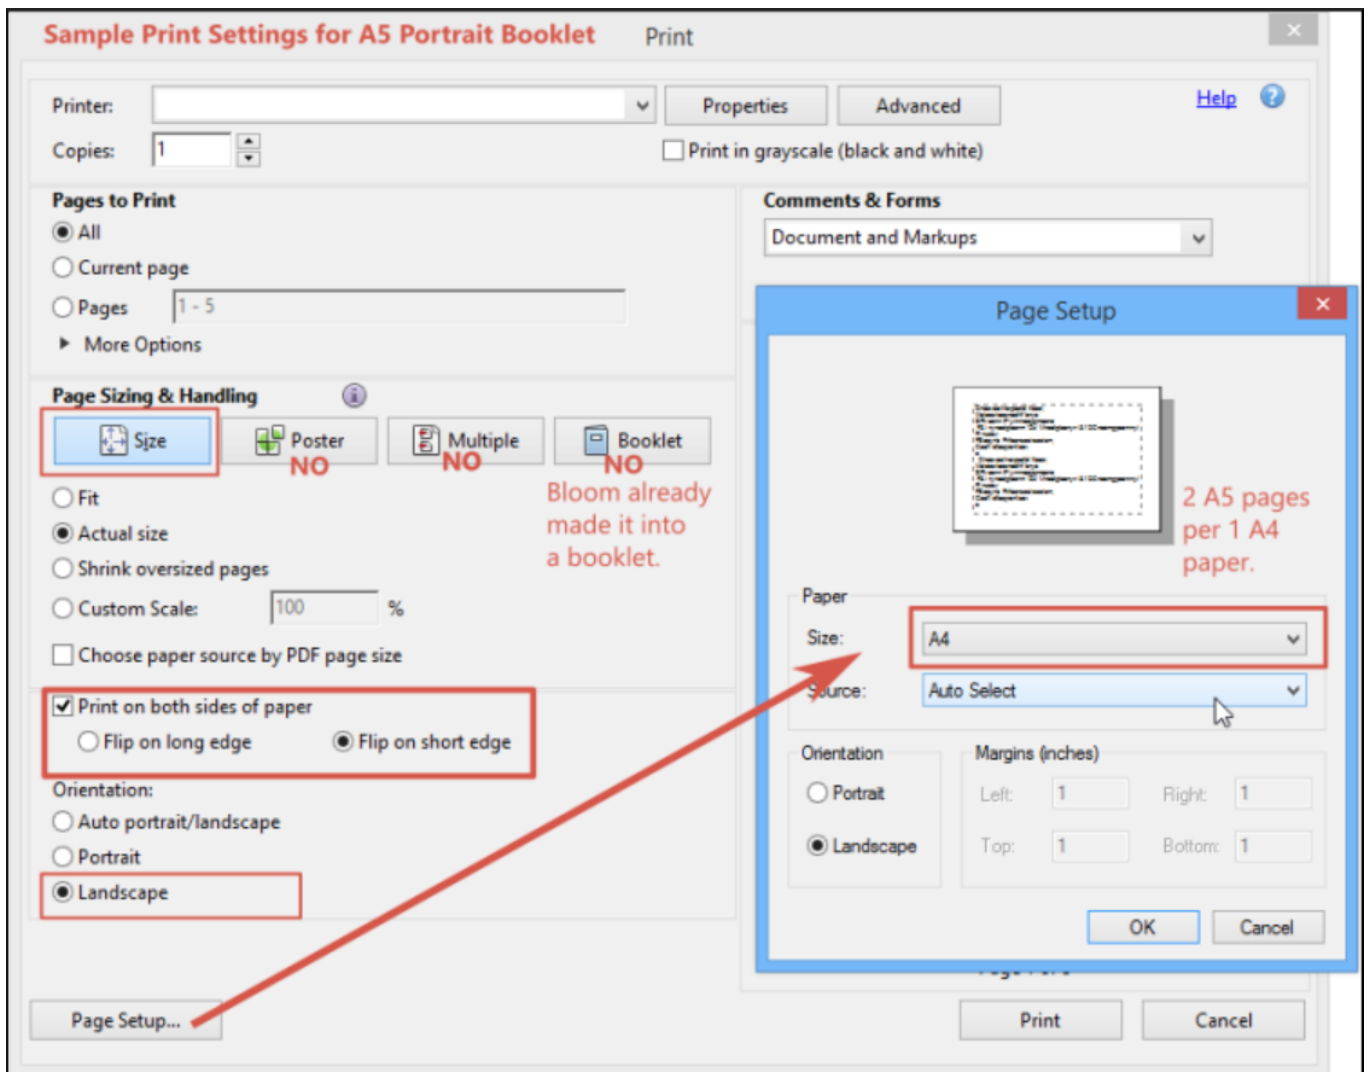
Sample Print Settings for A5 Portrait Booklet

Print

Printer:

Properties

Advanced

Help

Copies: 1

Print in grayscale (black and white)

Pages to Print

All

Current page

Pages 1 - 5

More Options

Comments & Forms

Document and Markups

Page Sizing & Handling

Size

Poster NO

Multiple NO

Booklet NO

Bloom already made it into a booklet.

Fit

Actual size

Shrink oversized pages

Custom Scale: 100 %

Choose paper source by PDF page size

Print on both sides of paper

Flip on long edge

Flip on short edge

Orientation:

Auto portrait/landscape

Portrait

Landscape

Page Setup...

Page Setup

2 A5 pages per 1 A4 paper.

Paper

Size: A4

Source: Auto Select

Orientation

Portrait

Landscape

Margins (inches)

Left: 1

Right: 1

Top: 1

Bottom: 1

OK

Cancel

Print

Cancel